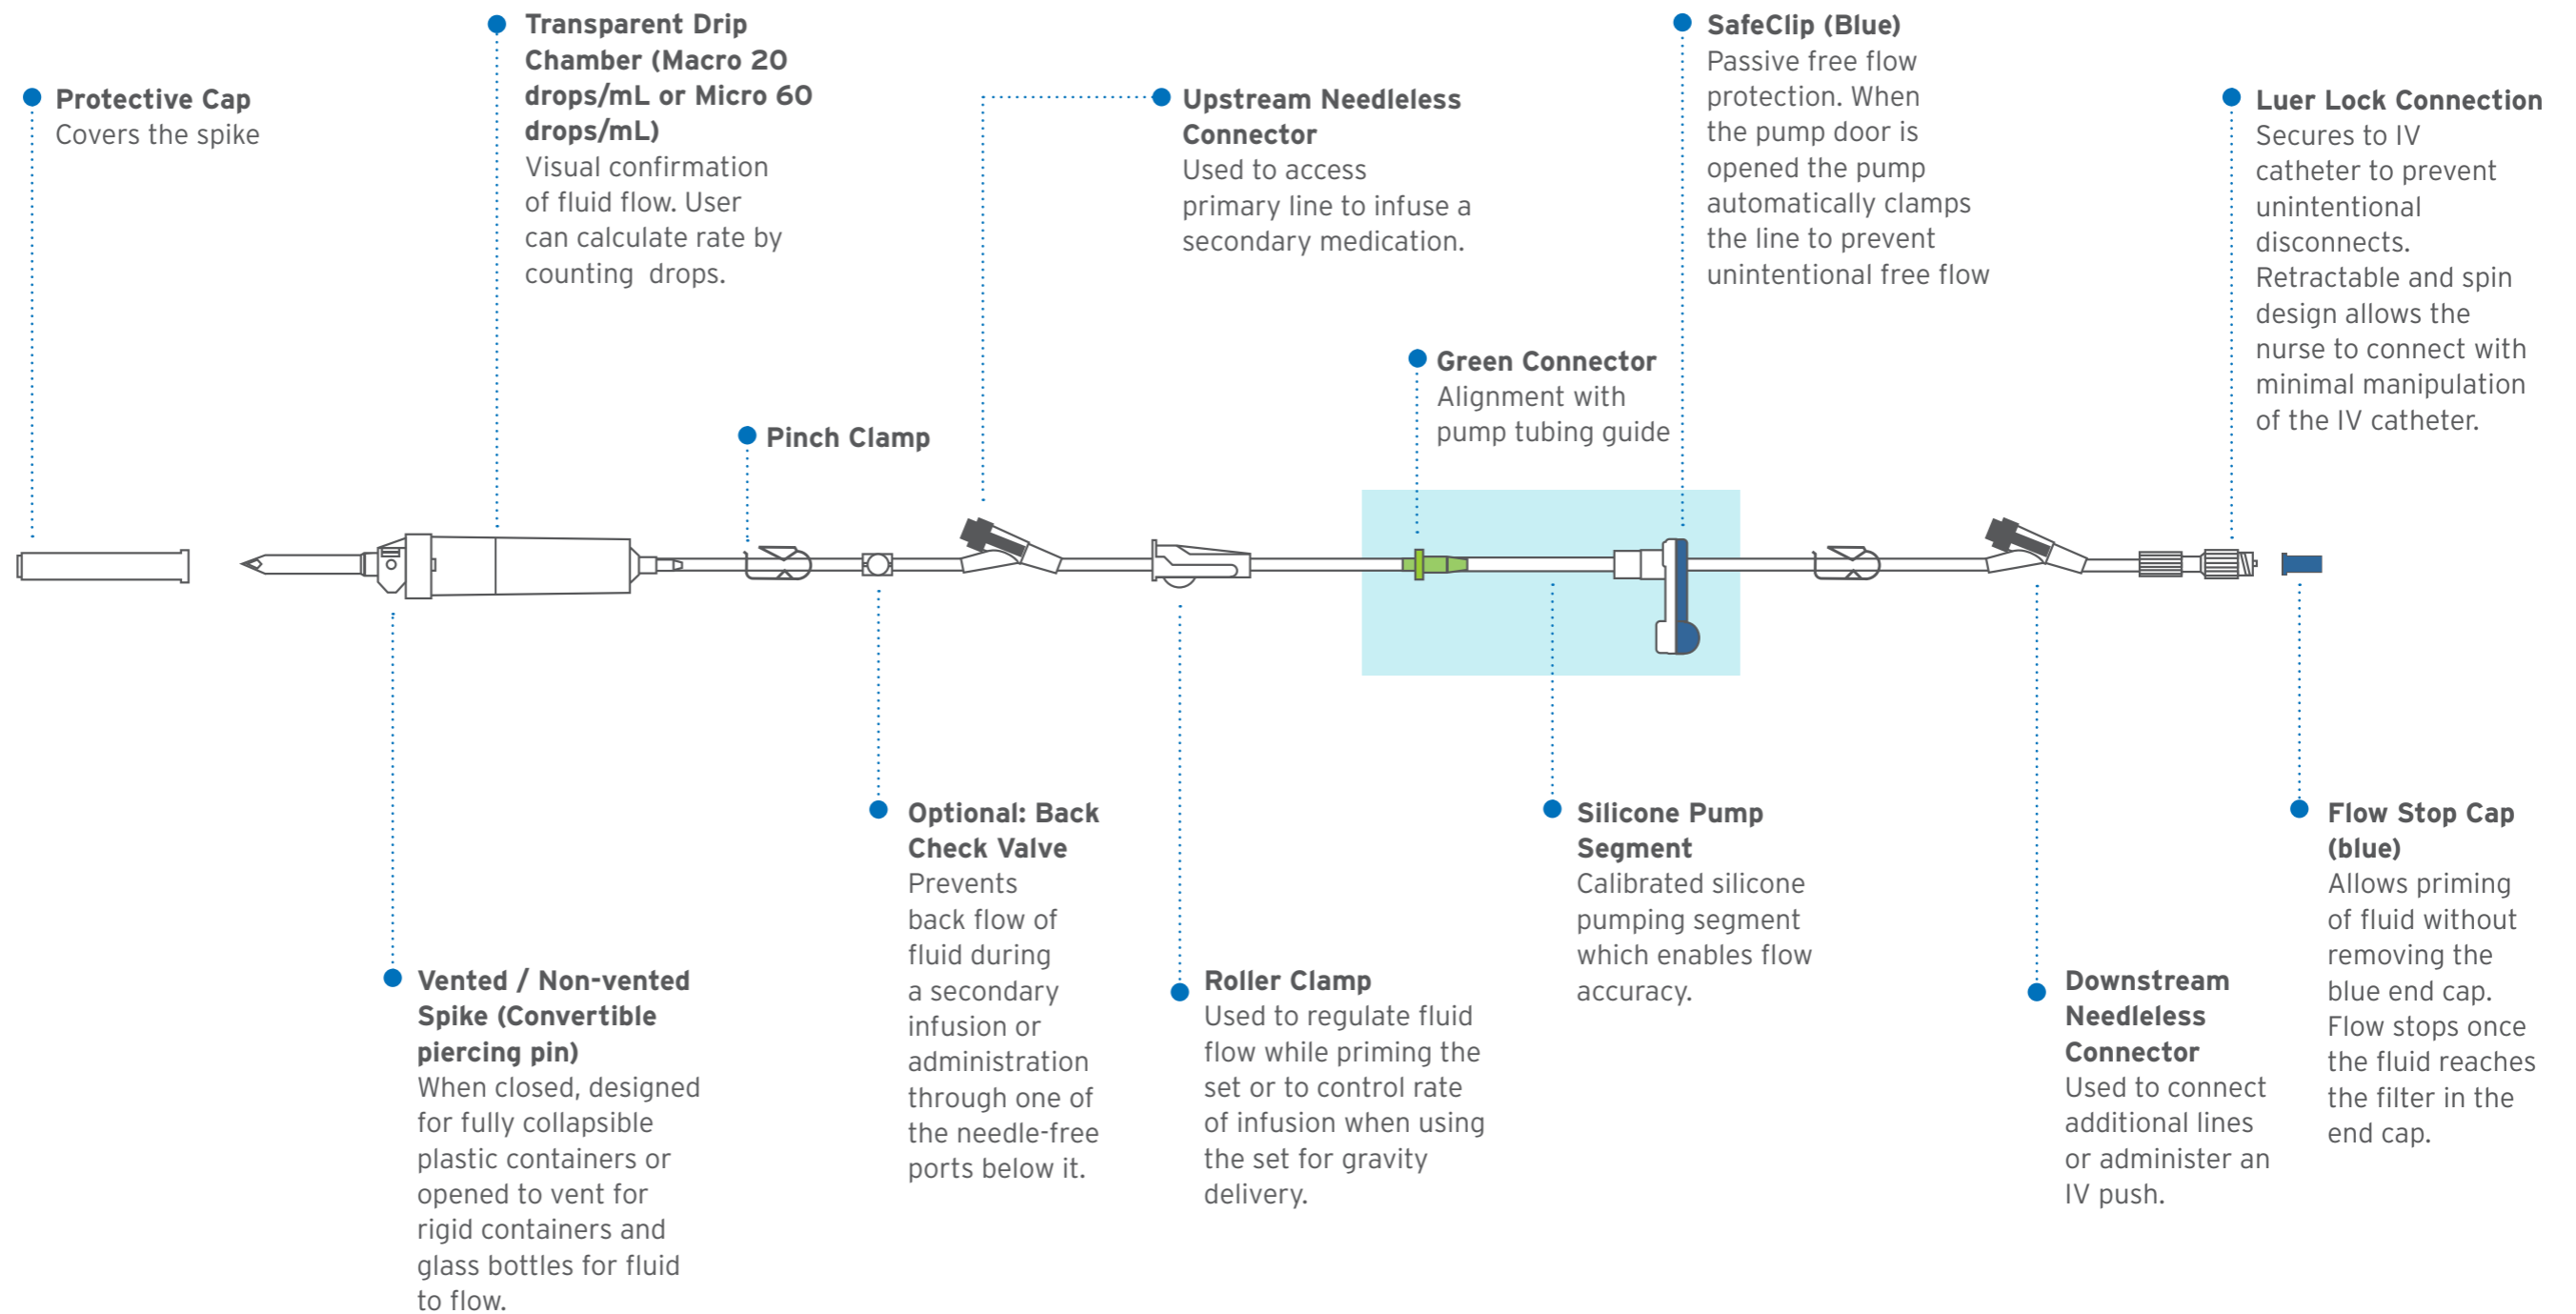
Protective Cap
Covers the spike

Transparent Drip Chamber (Macro 20 drops/mL or Micro 60 drops/mL)
Visual confirmation of fluid flow. User can calculate rate by counting  drops.

Pinch Clamp

Upstream Needleless Connector
Used to access primary line to infuse a secondary medication.

Green Connector
Alignment with pump tubing guide

SafeClip (Blue)
Passive free flow protection. When the pump door is opened the pump automatically clamps the line to prevent unintentional free flow

Luer Lock Connection
Secures to IV catheter to prevent unintentional disconnects. Retractable and spin design allows the nurse to connect with minimal manipulation of the IV catheter.

Vented / Non-vented Spike (Convertible piercing pin)
When closed, designed for fully collapsible plastic containers or opened to vent for rigid containers and glass bottles for fluid to flow.

Optional: Back Check Valve
Prevents back flow of fluid during a secondary infusion or administration through one of the needle-free ports below it.

Roller Clamp
Used to regulate fluid flow while priming the set or to control rate of infusion when using the set for gravity delivery.

Silicone Pump Segment
Calibrated silicone pumping segment which enables flow accuracy.

Downstream Needleless Connector
Used to connect additional lines or administer an IV push.

Flow Stop Cap (blue)
Allows priming of fluid without removing the blue end cap. Flow stops once the fluid reaches the filter in the end cap.